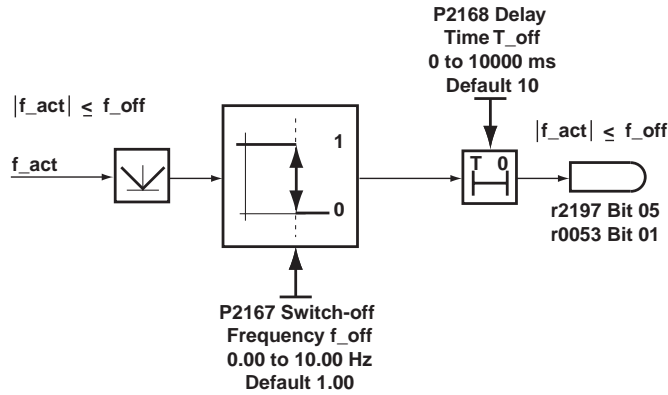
P2168 Delay Time T_off 0 to 10000 ms Default 10

$|f\_act| \leq f\_off$

f_act

1

0

T 0

$|f\_act| \leq f\_off$

r2197 Bit 05
r0053 Bit 01

P2167 Switch-off Frequency f_off 0.00 to 10.00 Hz Default 1.00